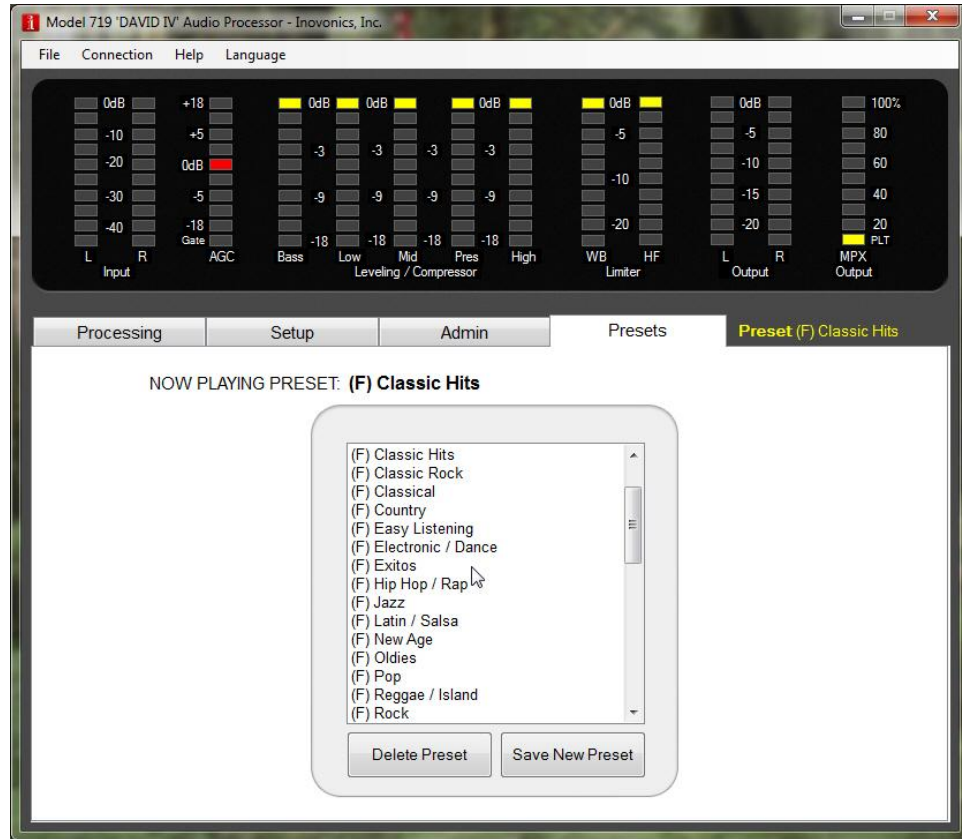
Model 719 'DAVID IV' Audio Processor - Inovonics, Inc.

File Connection Help Language

0dB
-10
-20
-30
-40
L R
Input

+18
+5
0dB
-5
-18
Gate
AGC

0dB 0dB 0dB
-3 -3 -3 -3
-9 -9 -9 -9
-18 -18 -18 -18
Bass Low Mid Pres High
Leveling / Compressor

0dB
-5
-10
-20
WB HF
Limiter

0dB
-5
-10
-15
-20
L R
Output

100%
80
60
40
20
PLT
MPX
Output

Processing | Setup | Admin | Presets | Preset (F) Classic Hits

NOW PLAYING PRESET: (F) Classic Hits

(F) Classic Hits
(F) Classic Rock
(F) Classical
(F) Country
(F) Easy Listening
(F) Electronic / Dance
(F) Exitos
(F) Hip Hop / Rap
(F) Jazz
(F) Latin / Salsa
(F) New Age
(F) Oldies
(F) Pop
(F) Reggae / Island
(F) Rock

Delete Preset | Save New Preset